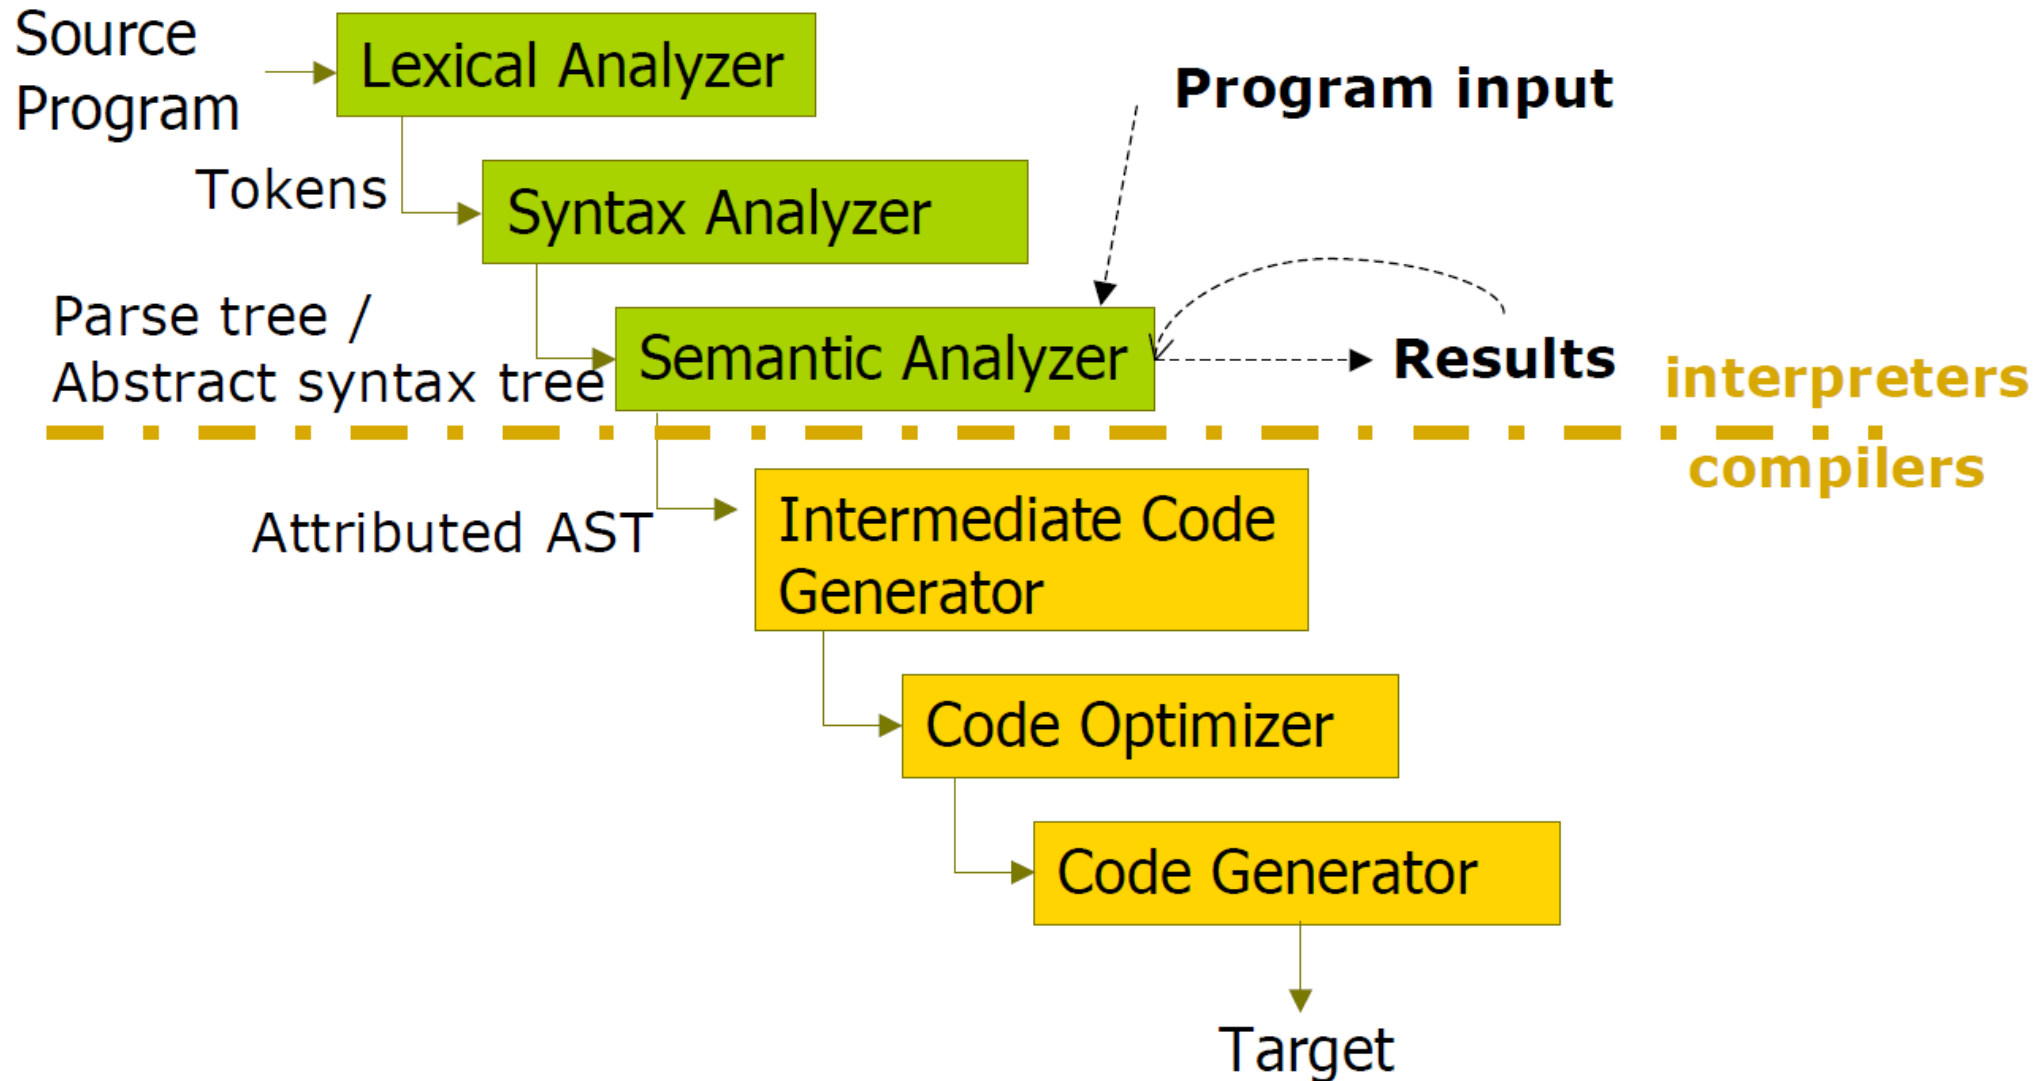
Source Program

Lexical Analyzer

Program input

Tokens

Syntax Analyzer

Parse tree / Abstract syntax tree

Semantic Analyzer

Results

interpreters

compilers

Attributed AST

Intermediate Code Generator

Code Optimizer

Code Generator

Target